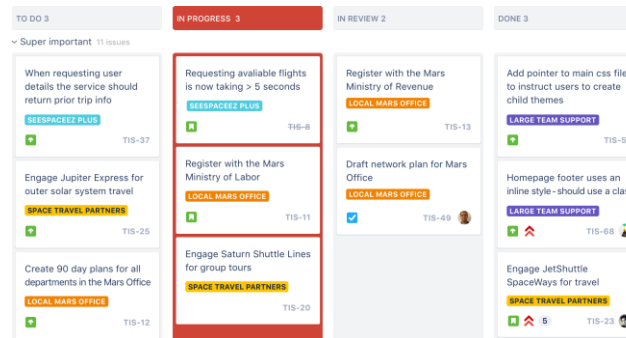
TO DO 3

IN PROGRESS 3

IN REVIEW 2

DONE 3

Super important 11 issues

When requesting user details the service should return prior trip info

SEESPACEEZ PLUS

TIS-37

Engage Jupiter Express for outer solar system travel

SPACE TRAVEL PARTNERS

TIS-25

Create 90 day plans for all departments in the Mars Office

LOCAL MARS OFFICE

TIS-12

Requesting avaliable flights is now taking > 5 seconds

SEESPACEEZ PLUS

TIS-8

Register with the Mars Ministry of Labor

LOCAL MARS OFFICE

TIS-11

Engage Saturn Shuttle Lines for group tours

SPACE TRAVEL PARTNERS

TIS-20

Register with the Mars Ministry of Revenue

LOCAL MARS OFFICE

TIS-13

Draft network plan for Mars Office

LOCAL MARS OFFICE

TIS-49

Add pointer to main css file to instruct users to create child themes

LARGE TEAM SUPPORT

TIS-56

Homepage footer uses an inline style–should use a cla

LARGE TEAM SUPPORT

TIS-68

Engage JetShuttle SpaceWays for travel

SPACE TRAVEL PARTNERS

5

TIS-23